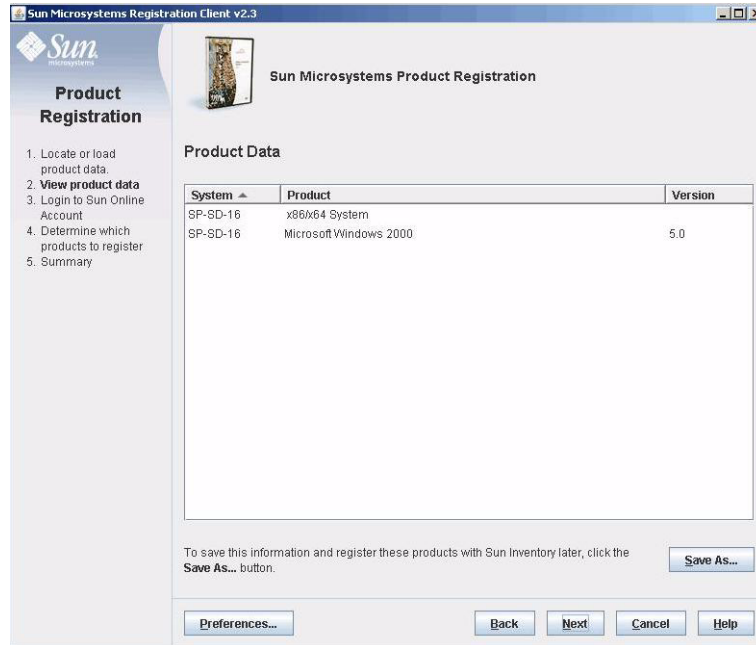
Sun Microsystems Registration Client v2.3

Sun microsystems

Product Registration

1. Locate or load product data.
2. View product data
3. Login to Sun Online Account
4. Determine which products to register
5. Summary

Sun Microsystems Product Registration

Product Data

| System ▲ | Product | Version |
|---|---|---|
| SP-SD-16 | x86/x64 System | |
| SP-SD-16 | Microsoft Windows 2000 | 5.0 |

To save this information and register these products with Sun Inventory later, click the **Save As...** button.

Save As...

Preferences...

Back

Next

Cancel

Help